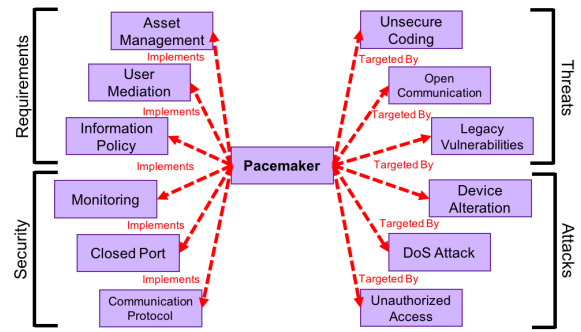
Requirements

Asset Management

Implements

User Mediation

Implements

Information Policy

Implements

Security

Monitoring

Implements

Closed Port

Implements

Communication Protocol

Pacemaker

Unsecure Coding

Targeted By

Open Communication

Targeted By

Legacy Vulnerabilities

Targeted By

Threats

Device Alteration

Targeted By

DoS Attack

Targeted By

Unauthorized Access

Attacks